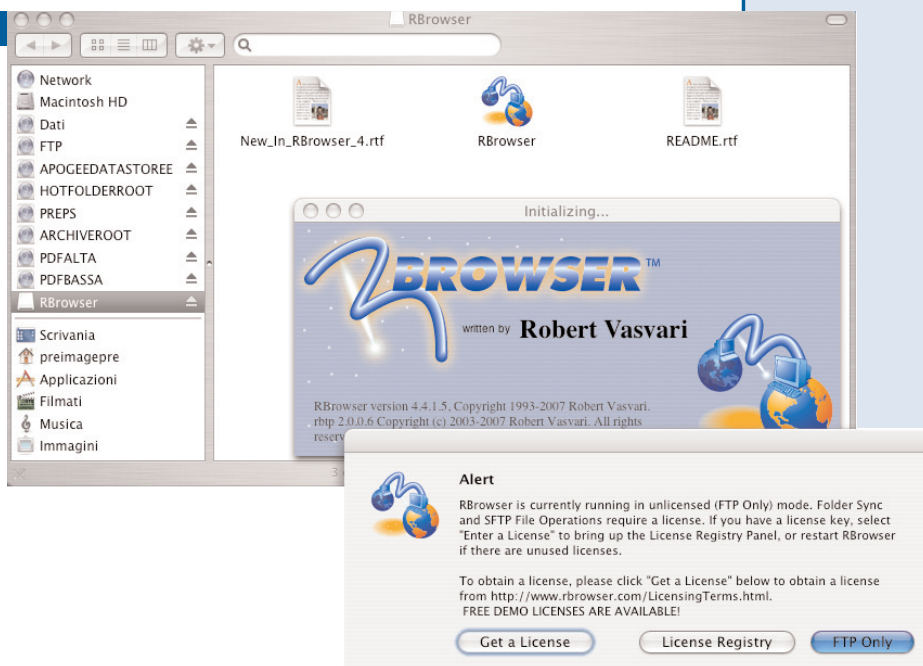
RBrowser

Network
Macintosh HD
Dati
FTP
APOGEEDATASTOREE
HOTFOLDERROOT
PREPS
ARCHIVEROOT
PDFALTA
PDFBASSA
RBrowser
Scrivania
preimagepre
Applicazioni
Filmati
Musica
Immagini

New_In_RBrowser_4.rtf
RBrowser
README.rtf

Initializing...

RBROWSER™
written by Robert Vasvari

RBrowser version 4.4.1.5, Copyright 1993-2007 Robert Vasvari.
rbtp 2.0.0.6 Copyright (c) 2003-2007 Robert Vasvari. All rights reserv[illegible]

3 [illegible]

Alert

RBrowser is currently running in unlicensed (FTP Only) mode. Folder Sync and SFTP File Operations require a license. If you have a license key, select "Enter a License" to bring up the License Registry Panel, or restart RBrowser if there are unused licenses.

To obtain a license, please click "Get a License" below to obtain a license from http://www.rbrowser.com/LicensingTerms.html.
FREE DEMO LICENSES ARE AVAILABLE!

Get a License
License Registry
FTP Only